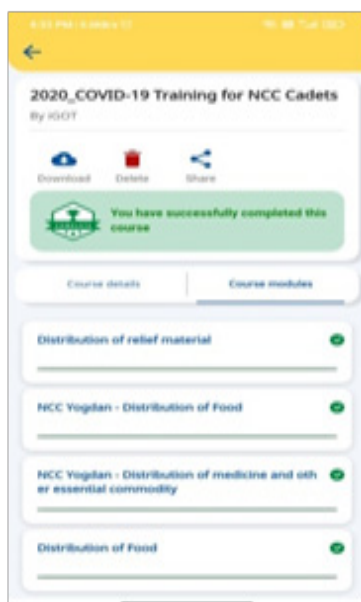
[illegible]

←

2020_COVID-19 Training for NCC Cadets

By IGOT

Download Delete Share

You have successfully completed this course

Course details

Course modules

Distribution of relief material

NCC Yogdan - Distribution of Food

NCC Yogdan - Distribution of medicine and other essential commodity

Distribution of Food